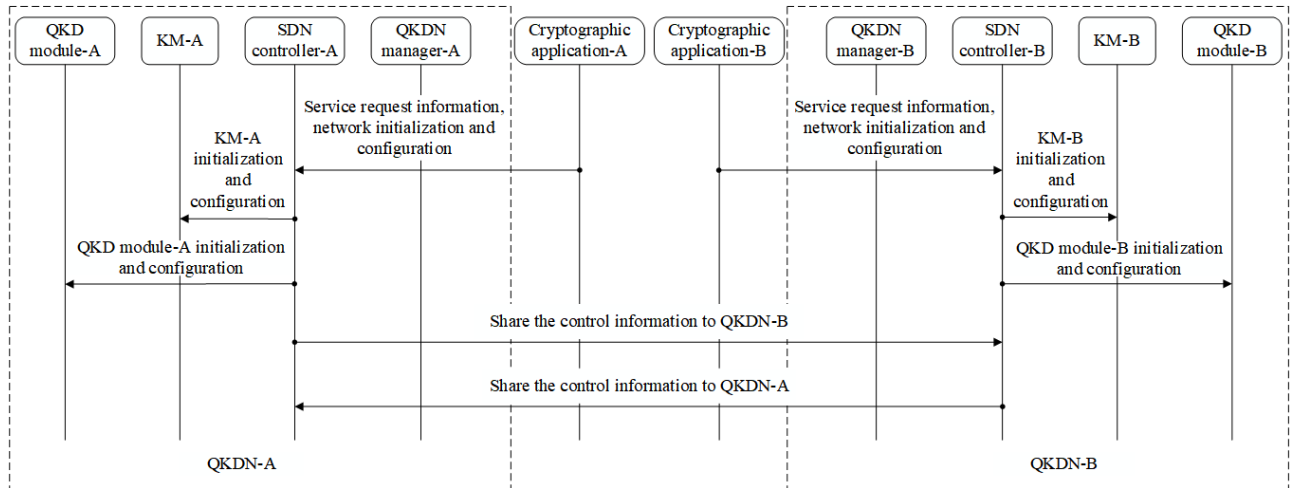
QKD module-A

KM-A

SDN controller-A

QKDN manager-A

Cryptographic application-A

Cryptographic application-B

QKDN manager-B

SDN controller-B

KM-B

QKD module-B

Service request information, network initialization and configuration

Service request information, network initialization and configuration

KM-A initialization and configuration

KM-B initialization and configuration

QKD module-A initialization and configuration

QKD module-B initialization and configuration

Share the control information to QKDN-B

Share the control information to QKDN-A

QKDN-A

QKDN-B